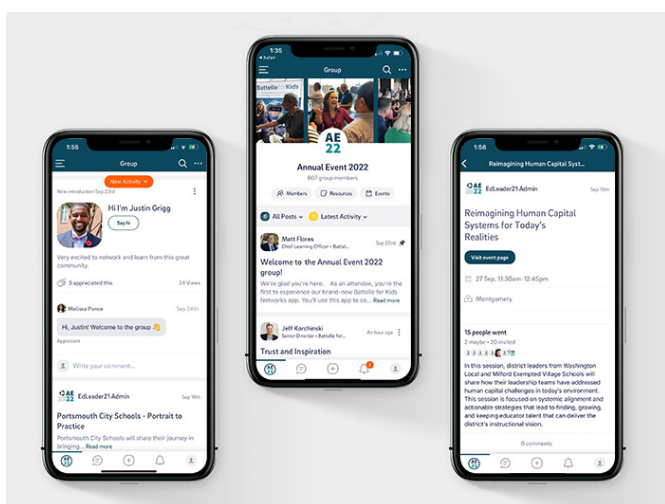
1:56

Group

New Activity

New introduction Sep 22nd

Hi I'm Justin Grigg

Say hi

Very excited to network and learn from this great community.

5 appreciated this

24 Views

Melissa Ponce

Sep 24th

Hi, Justin! Welcome to the group 👋

Appreciate

Write your comment...

EdLeader21 Admin

Sep 18th

Portsmouth City Schools - Portrait to Practice

Portsmouth City Schools will share their journey in bringing... Read more

1:35

◂ Safari

Group

Battelle for Kids

AE 22

Annual Event 2022

607 group members

Members

Resources

Events

All Posts

Latest Activity

Matt Flores

Chief Learning Officer • Battell...

Sep 22nd

Welcome to the Annual Event 2022 group!

We're glad you're here. As an attendee, you're the first to experience our brand-new Battelle for Kids Networks app. You'll use this app to co... Read more

Jeff Korchinski

Senior Director • Battelle for...

An hour ago

Trust and Inspiration

1:56

Reimagining Human Capital Syst...

EdLeader21 Admin

Sep 19th

Reimagining Human Capital Systems for Today's Realities

Visit event page

27 Sep, 11:30am-12:45pm

Montgomery

15 people went

2 maybe • 20 invited

In this session, district leaders from Washington Local and Milford Exempted Village Schools will share how their leadership teams have addressed human capital challenges in today's environment. This session is focused on systemic alignment and actionable strategies that lead to finding, growing, and keeping educator talent that can deliver the district's instructional vision.

0 comments